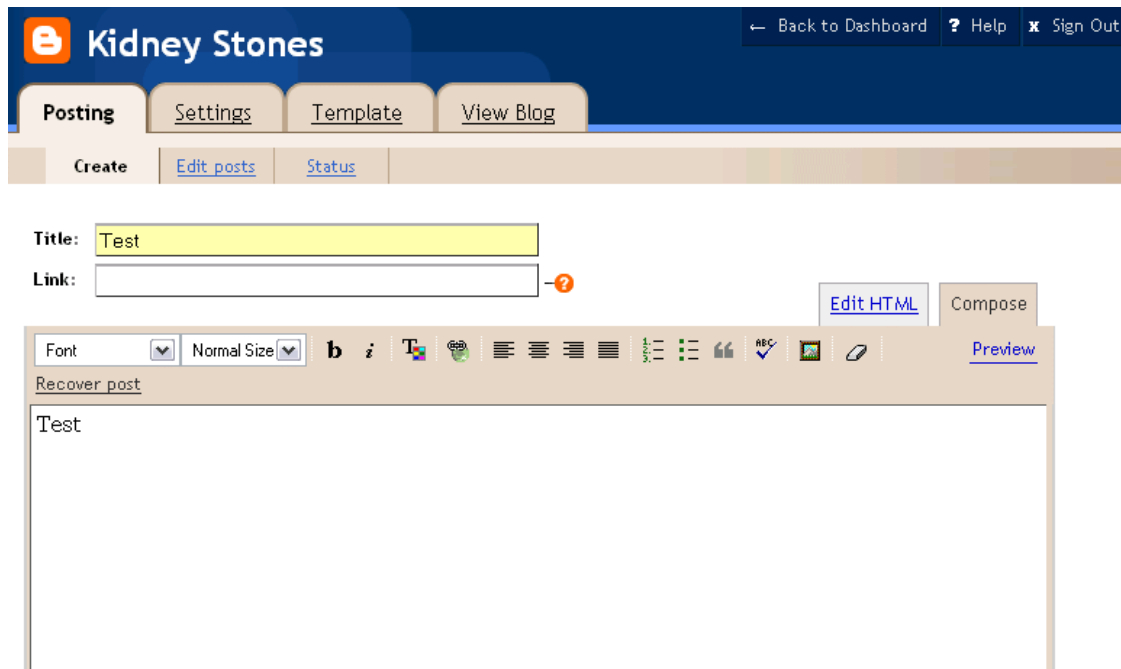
Kidney Stones

← Back to Dashboard ? Help x Sign Out

Posting Settings Template View Blog

Create Edit posts Status

Title: Test

Link:

Edit HTML Compose

Font Normal Size b i

Preview

Recover post

Test